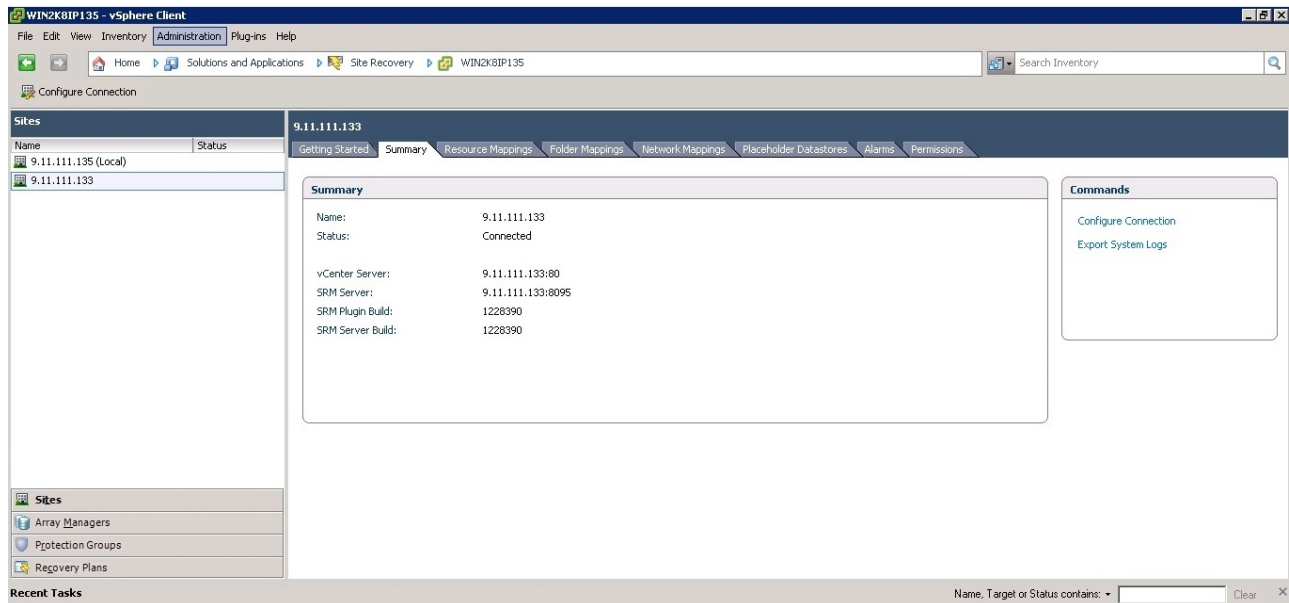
WIN2K8IP135 - vSphere Client

File Edit View Inventory Administration Plug-ins Help

Home Solutions and Applications Site Recovery WIN2K8IP135

Search Inventory

Configure Connection

Sites

| Name | Status |
|---|---|
| 9.11.111.135 (Local) | |
| 9.11.111.133 | |

9.11.111.133

Getting Started Summary Resource Mappings Folder Mappings Network Mappings Placeholder Datastores Alarms Permissions

Summary

| | |
|---|---|
| Name: | 9.11.111.133 |
| Status: | Connected |
| vCenter Server: | 9.11.111.133:80 |
| SRM Server: | 9.11.111.133:8095 |
| SRM Plugin Build: | 1228390 |
| SRM Server Build: | 1228390 |

Commands

Configure Connection

Export System Logs

Sites

Array Managers

Protection Groups

Recovery Plans

Recent Tasks

Name, Target or Status contains: Clear